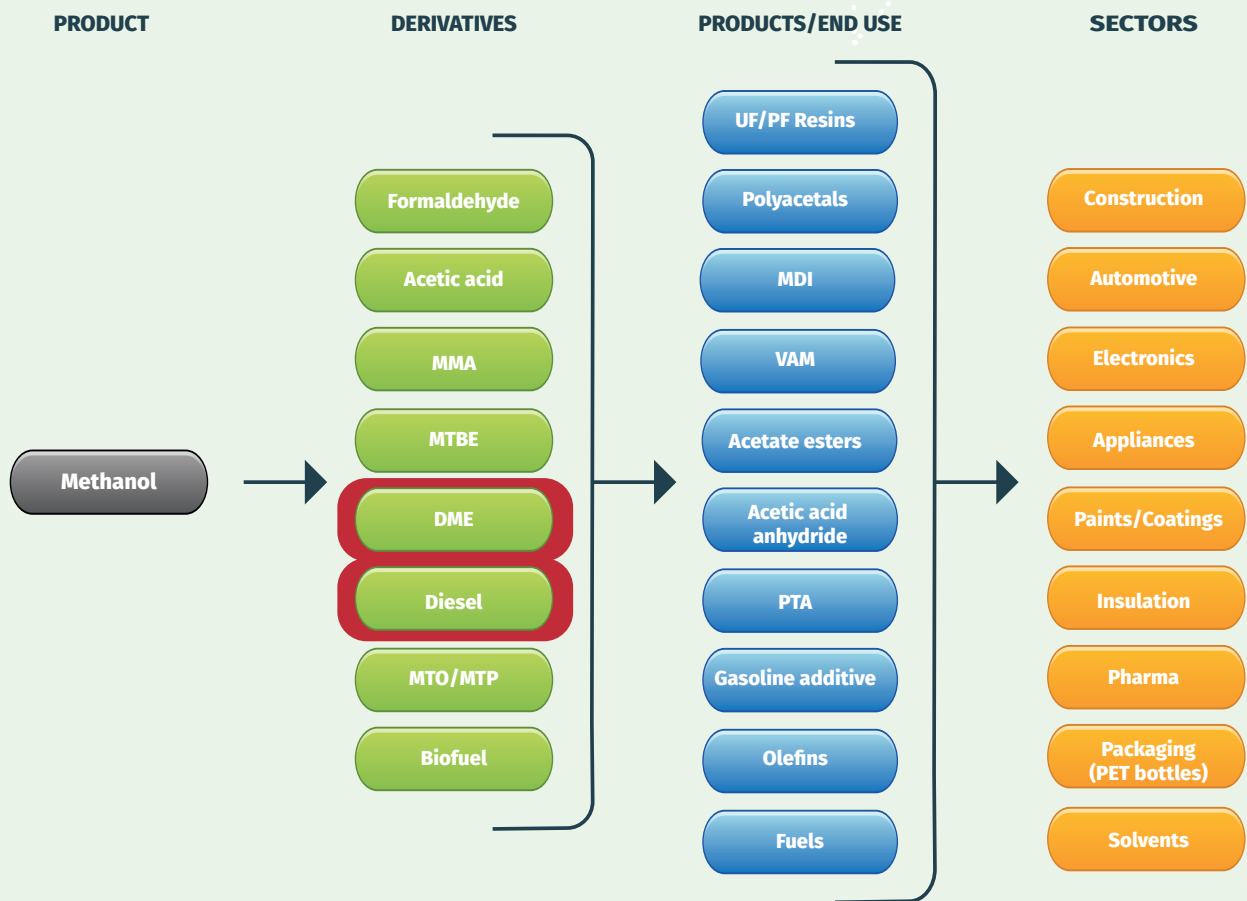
PRODUCT

DERIVATIVES

PRODUCTS/END USE

SECTORS

Methanol

Formaldehyde

Acetic acid

MMA

MTBE

DME

Diesel

MTO/MTP

Biofuel

UF/PF Resins

Polyacetals

MDI

VAM

Acetate esters

Acetic acid anhydride

PTA

Gasoline additive

Olefins

Fuels

Construction

Automotive

Electronics

Appliances

Paints/Coatings

Insulation

Pharma

Packaging (PET bottles)

Solvents